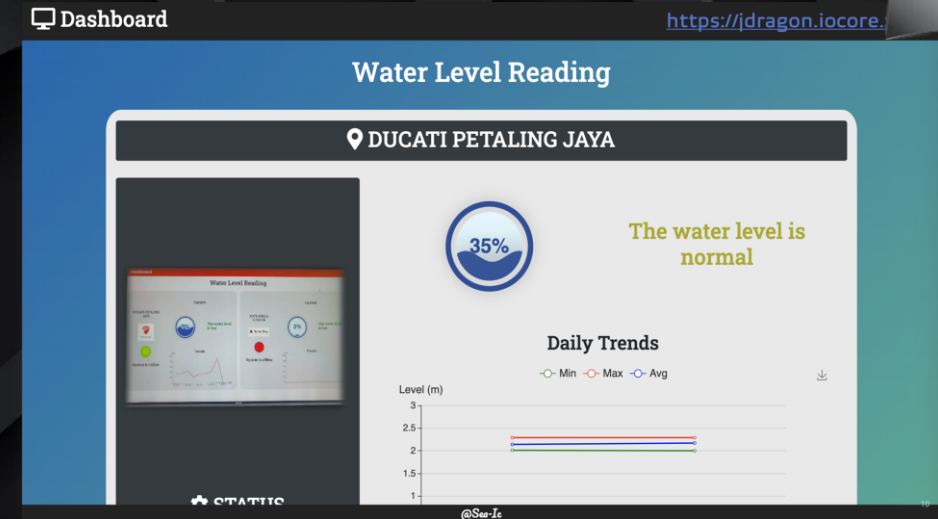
Dashboard

https://jdragon.iocore.

Water Level Reading

DUCATI PETALING JAYA

Water Level Reading

35%

The water level is normal

Daily Trends

Min Max Avg

Level (m)

3
2.5
2
1.5
1

STATUS

@Sea-Ic